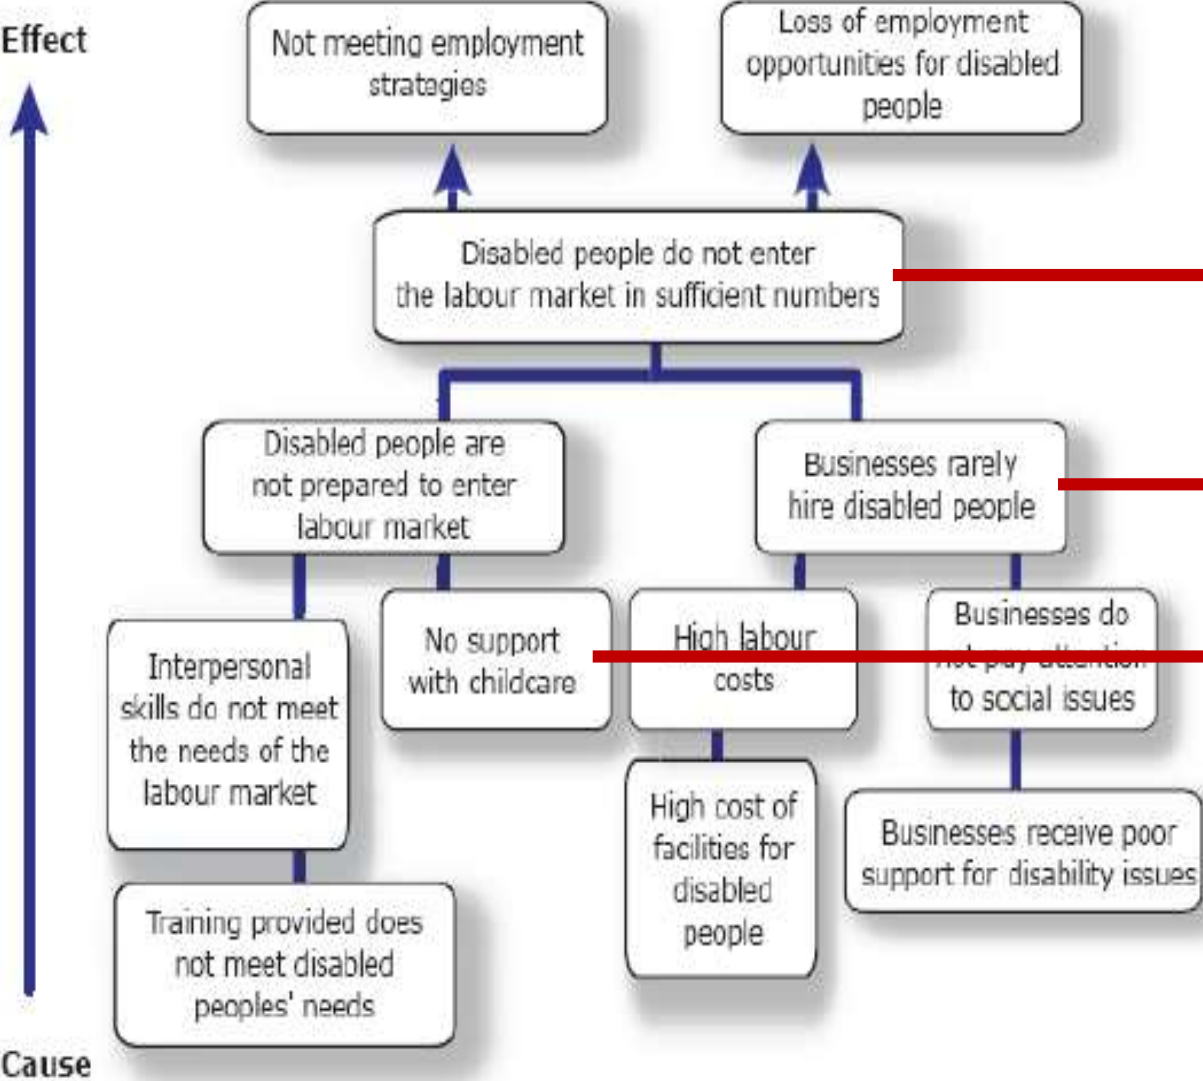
Effect

Not meeting employment strategies

Loss of employment opportunities for disabled people

Disabled people do not enter the labour market in sufficient numbers

Disabled people are not prepared to enter labour market

Businesses rarely hire disabled people

Interpersonal skills do not meet the needs of the labour market

No support with childcare

High labour costs

Businesses do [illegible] to social issues

Training provided does not meet disabled peoples' needs

High cost of facilities for disabled people

Businesses receive poor support for disability issues

Cause